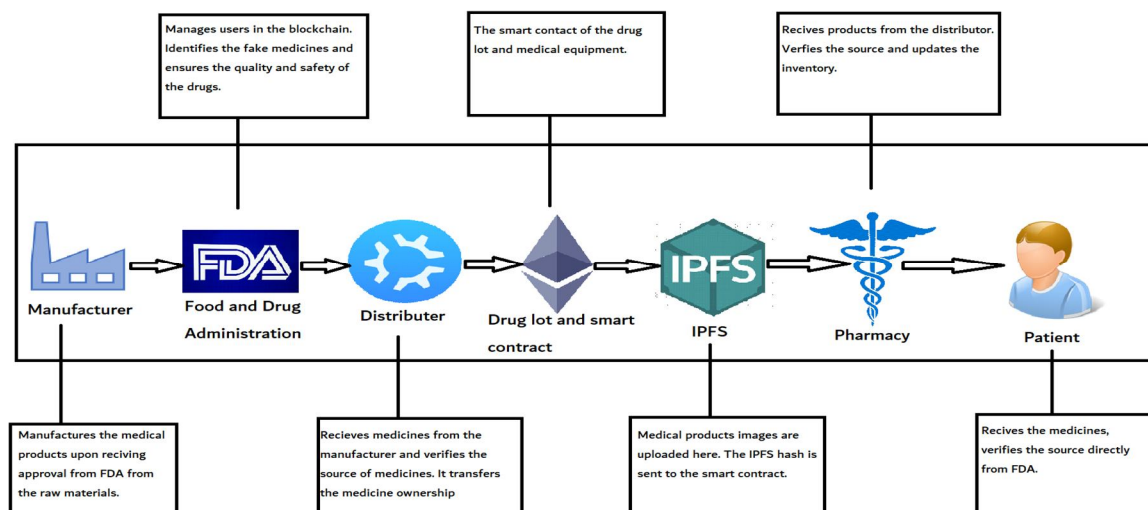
Manages users in the blockchain. Identifies the fake medicines and ensures the quality and safety of the drugs.

The smart contact of the drug lot and medical equipment.

Recives products from the distributor. Verfies the source and updates the inventory.

Manufacturer

FDA

Food and Drug Administration

Distributer

Drug lot and smart contract

IPFS

IPFS

Pharmacy

Patient

Manufactures the medical products upon reciving approval from FDA from the raw materials.

Recieves medicines from the manufacturer and verifies the source of medicines. It transfers the medicine ownership

Medical products images are uploaded here. The IPFS hash is sent to the smart contract.

Recives the medicines, verifies the source directly from FDA.